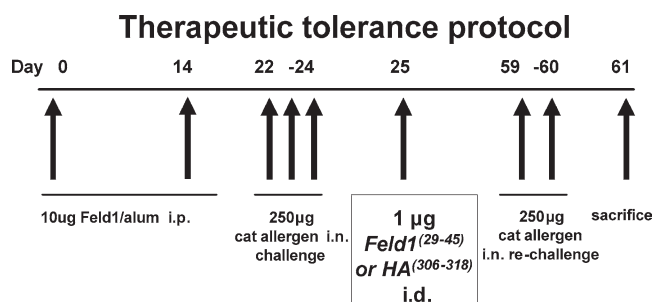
Therapeutic tolerance protocol

Day 0 14 22 -24 25 59 -60 61

10ug Feld1/alum i.p.

250µg cat allergen i.n. challenge

1 µg
*Feld1*$^{(29-45)}$
*or HA*$^{(306-318)}$
i.d.

250µg cat allergen i.n. re-challenge

sacrifice